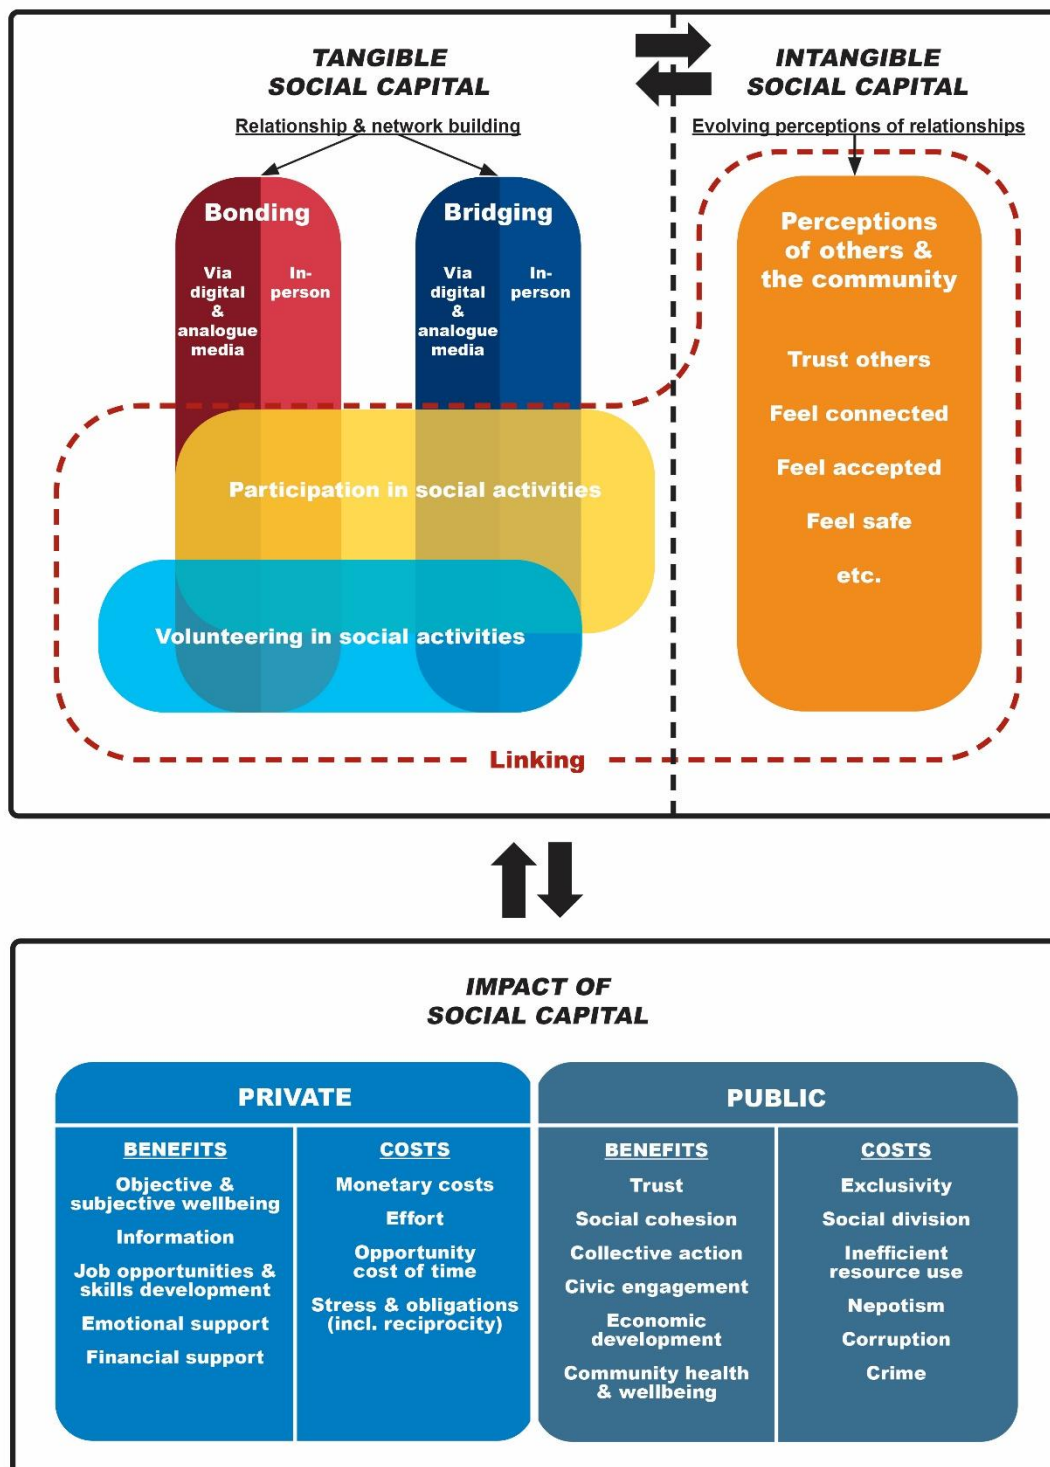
TANGIBLE SOCIAL CAPITAL

Relationship & network building

Bonding

Via digital & analogue media

In-person

Bridging

Via digital & analogue media

In-person

Participation in social activities

Volunteering in social activities

INTANGIBLE SOCIAL CAPITAL

Evolving perceptions of relationships

Perceptions of others & the community

Trust others

Feel connected

Feel accepted

Feel safe

etc.

Linking

IMPACT OF SOCIAL CAPITAL

| PRIVATE | | PUBLIC | |
|---|---|---|---|
| BENEFITS | COSTS | BENEFITS | COSTS |
| Objective & subjective wellbeing | Monetary costs | Trust | Exclusivity |
| Information | Effort | Social cohesion | Social division |
| Job opportunities & skills development | Opportunity cost of time | Collective action | Inefficient resource use |
| Emotional support | Stress & obligations (incl. reciprocity) | Civic engagement | Nepotism |
| Financial support | | Economic development | Corruption |
| | | Community health & wellbeing | Crime |